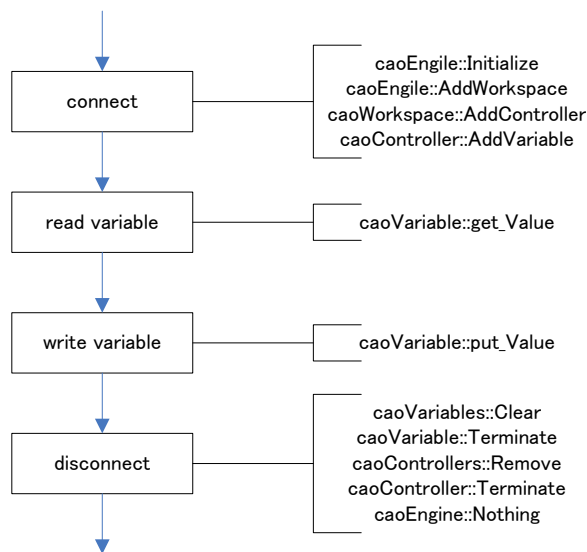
connect

caoEngile::Initialize
caoEngile::AddWorkspace
caoWorkspace::AddController
caoController::AddVariable

read variable

caoVariable::get_Value

write variable

caoVariable::put_Value

disconnect

caoVariables::Clear
caoVariable::Terminate
caoControllers::Remove
caoController::Terminate
caoEngine::Nothing